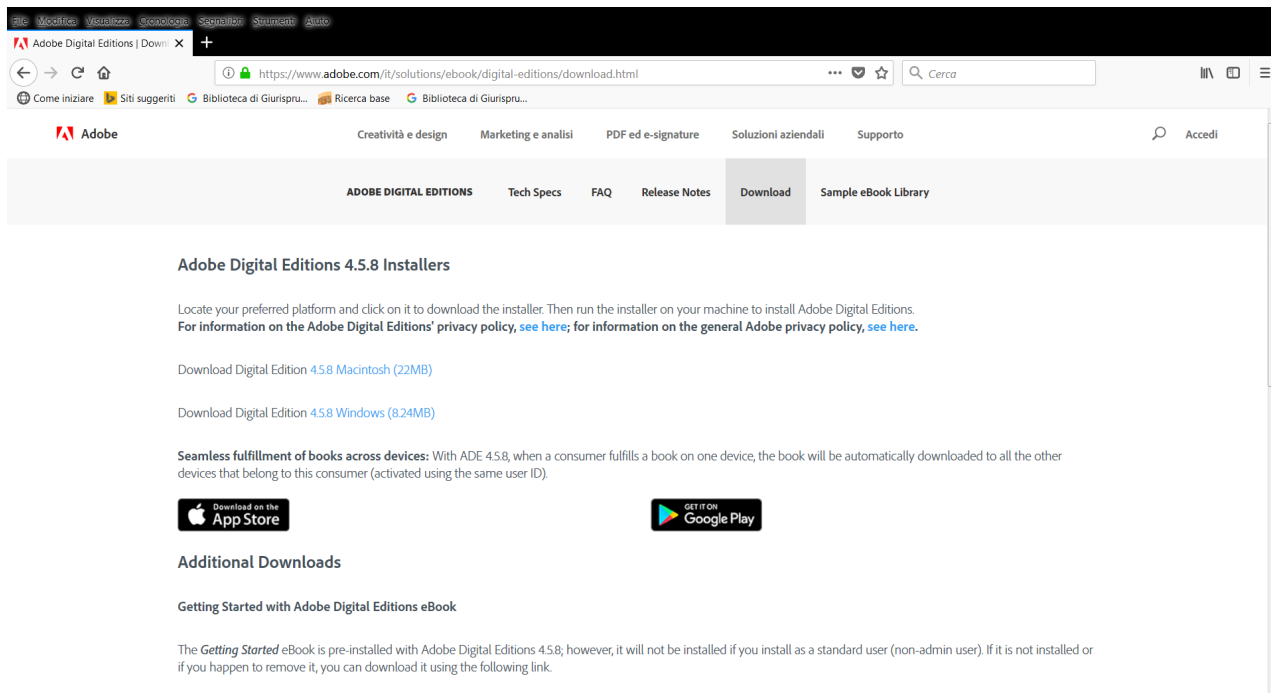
File Modifica Visualizza Cronologia Segnalibri Strumenti Aiuto

Adobe Digital Editions | Down

https://www.adobe.com/it/solutions/ebook/digital-editions/download.html

Cerca

Come iniziare Siti suggeriti Biblioteca di Giurispru... Ricerca base Biblioteca di Giurispru...

Adobe

Creatività e design Marketing e analisi PDF ed e-signature Soluzioni aziendali Supporto

Accedi

ADOBE DIGITAL EDITIONS Tech Specs FAQ Release Notes Download Sample eBook Library

Adobe Digital Editions 4.5.8 Installers

Locate your preferred platform and click on it to download the installer. Then run the installer on your machine to install Adobe Digital Editions.
For information on the Adobe Digital Editions' privacy policy, see here; for information on the general Adobe privacy policy, see here.

Download Digital Edition 4.5.8 Macintosh (22MB)

Download Digital Edition 4.5.8 Windows (8.24MB)

Seamless fulfillment of books across devices: With ADE 4.5.8, when a consumer fulfills a book on one device, the book will be automatically downloaded to all the other devices that belong to this consumer (activated using the same user ID).

Download on the App Store

GET IT ON Google Play

Additional Downloads

Getting Started with Adobe Digital Editions eBook

The Getting Started eBook is pre-installed with Adobe Digital Editions 4.5.8; however, it will not be installed if you install as a standard user (non-admin user). If it is not installed or if you happen to remove it, you can download it using the following link.